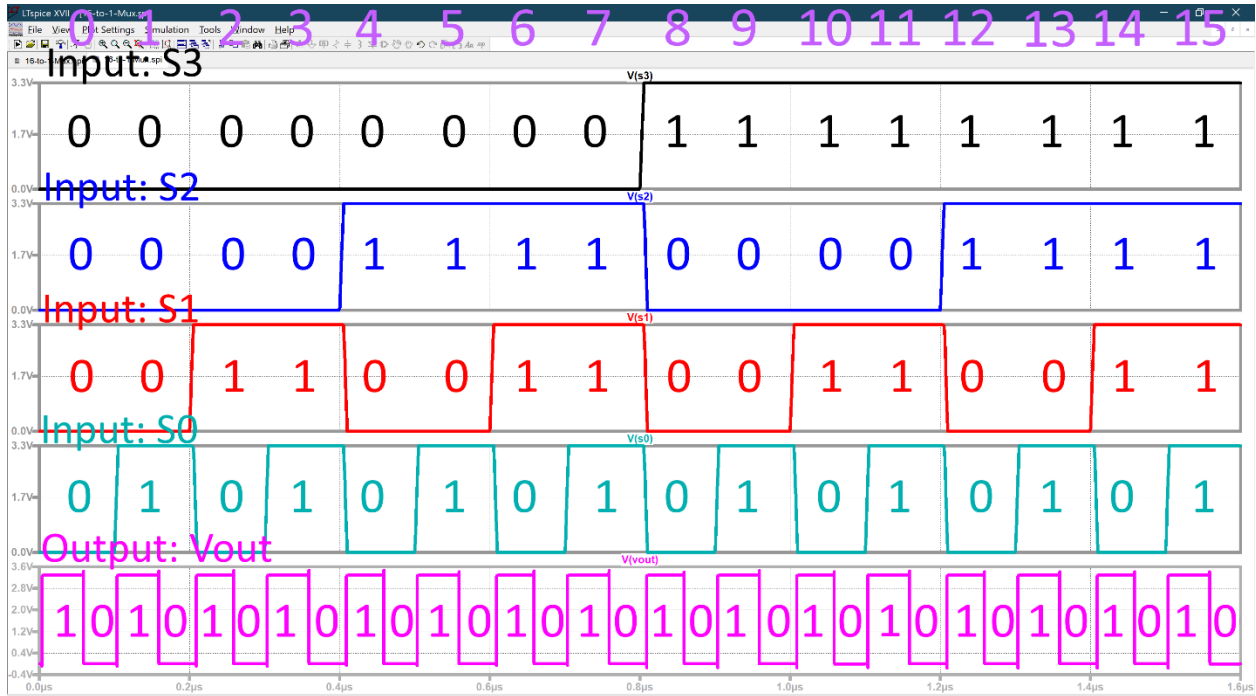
LTspice XVII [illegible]-to-1-Mux.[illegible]
File View Plot Settings Simulation Tools Window Help
16-to-1-Mux.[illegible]

0 1 2 3 4 5 6 7 8 9 10 11 12 13 14 15

Input: S3
V(s3)
3.3V
1.7V
0.0V
0 0 0 0 0 0 0 0 1 1 1 1 1 1 1 1

Input: S2
V(s2)
3.3V
1.7V
0.0V
0 0 0 0 1 1 1 1 0 0 0 0 1 1 1 1

Input: S1
V(s1)
3.3V
1.7V
0.0V
0 0 1 1 0 0 1 1 0 0 1 1 0 0 1 1

Input: S0
V(s0)
3.3V
1.7V
0.0V
0 1 0 1 0 1 0 1 0 1 0 1 0 1 0 1

Output: Vout
V(vout)
3.6V
2.8V
2.0V
1.2V
0.4V
-0.4V
1 0 1 0 1 0 1 0 1 0 1 0 1 0 1 0 1 0 1 0 1 0 1 0 1 0 1 0 1 0 1 0

0.0µs 0.2µs 0.4µs 0.6µs 0.8µs 1.0µs 1.2µs 1.4µs 1.6µs